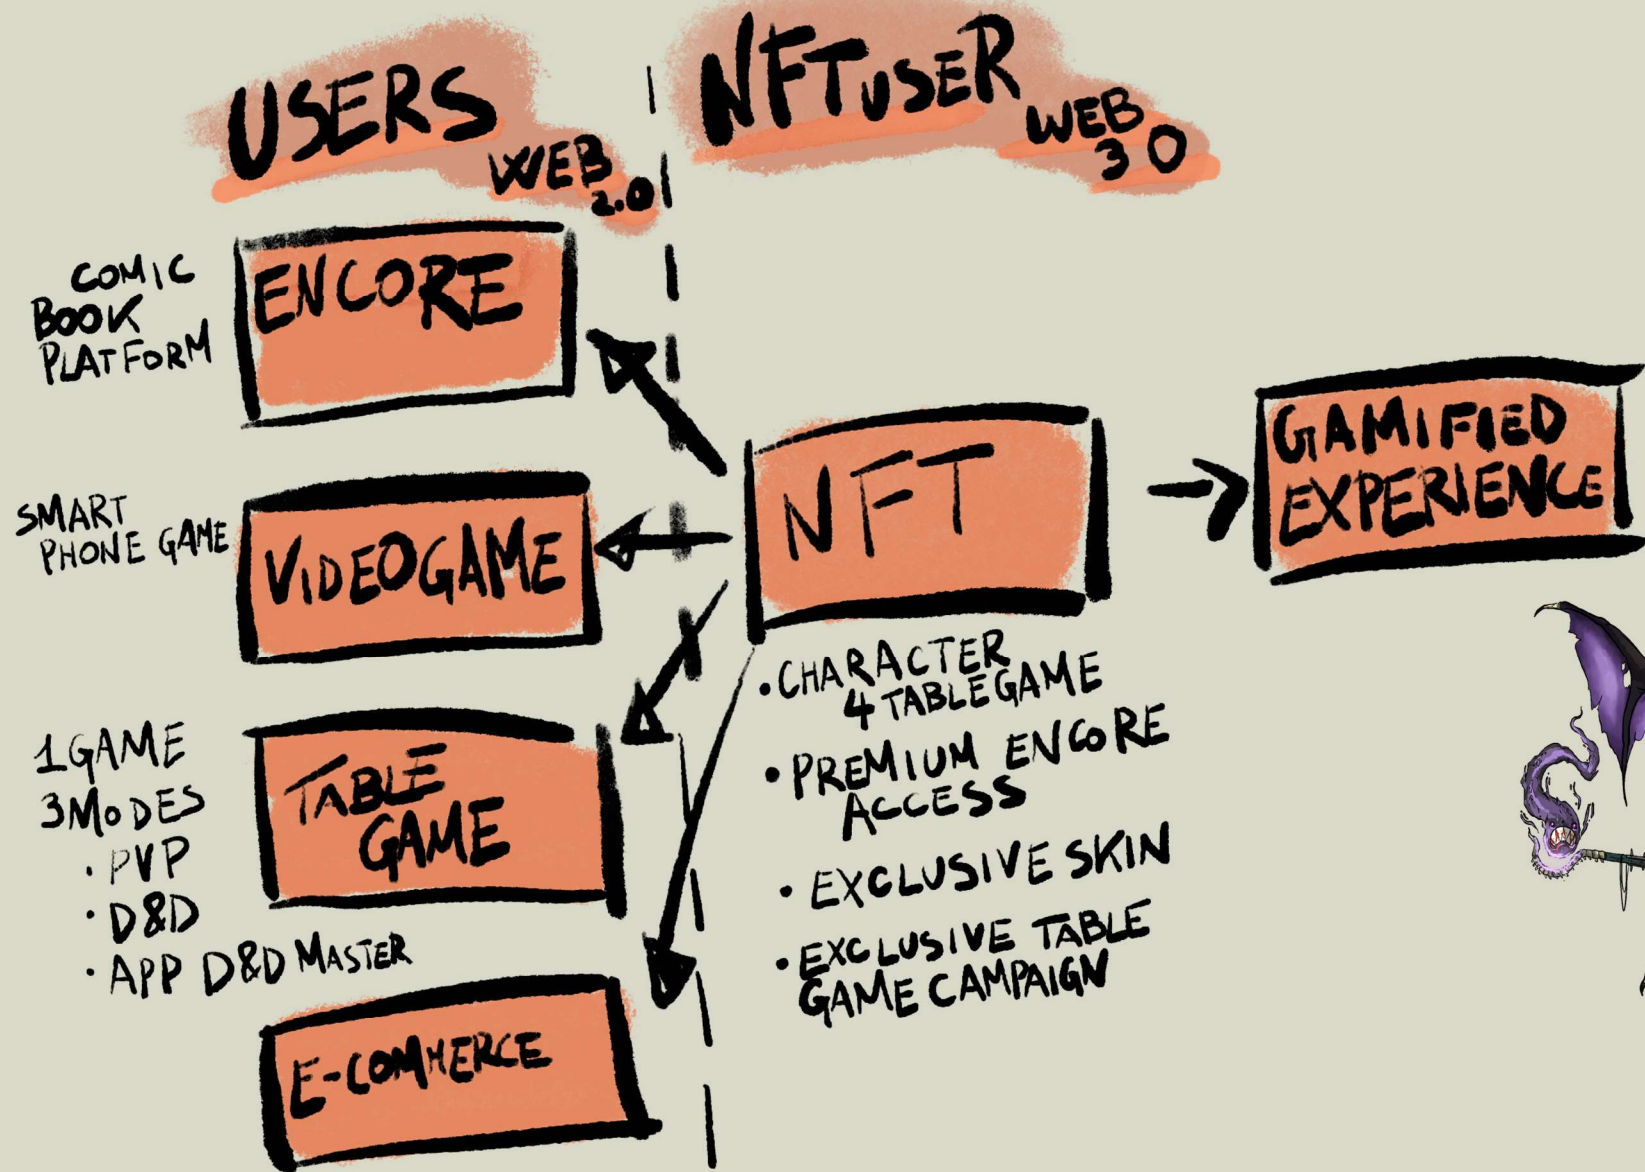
USERS
WEB 2.0

NFTUSER
WEB 3.0

COMIC BOOK PLATFORM
ENCORE

SMART PHONE GAME
VIDEOGAME

NFT

GAMIFIED EXPERIENCE

1GAME
3MODES
· PVP
· D&D
· APP D&D MASTER

TABLE GAME

E-COMMERCE

• CHARACTER 4 TABLEGAME
• PREMIUM ENCORE ACCESS
• EXCLUSIVE SKIN
• EXCLUSIVE TABLE GAME CAMPAIGN